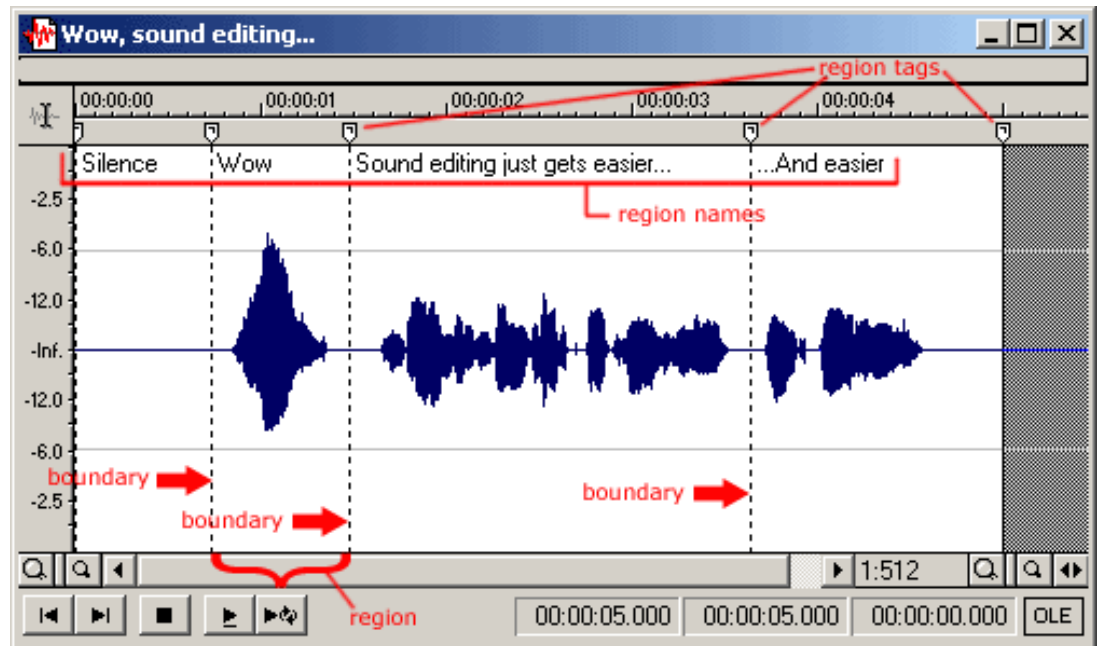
Wow, sound editing...

region tags

00:00:00
00:00:01
00:00:02
00:00:03
00:00:04

Silence
Wow
Sound editing just gets easier...
...And easier

region names

-2.5
-6.0
-12.0
-Inf.
-12.0
-6.0
-2.5

boundary
boundary
boundary

1:512

region

00:00:05.000
00:00:05.000
00:00:00.000
OLE